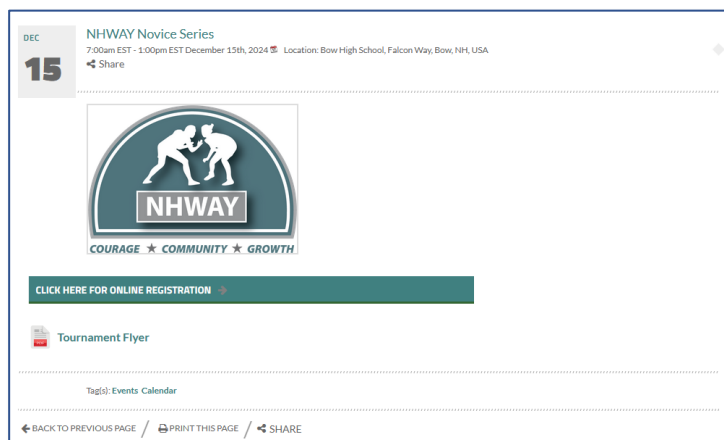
DEC
15

NHWAY Novice Series
7:00am EST - 1:00pm EST December 15th, 2024 Location: Bow High School, Falcon Way, Bow, NH, USA
Share

NHWAY
COURAGE ★ COMMUNITY ★ GROWTH

CLICK HERE FOR ONLINE REGISTRATION →

Tournament Flyer

Tag(s): Events Calendar

BACK TO PREVIOUS PAGE / PRINT THIS PAGE / SHARE